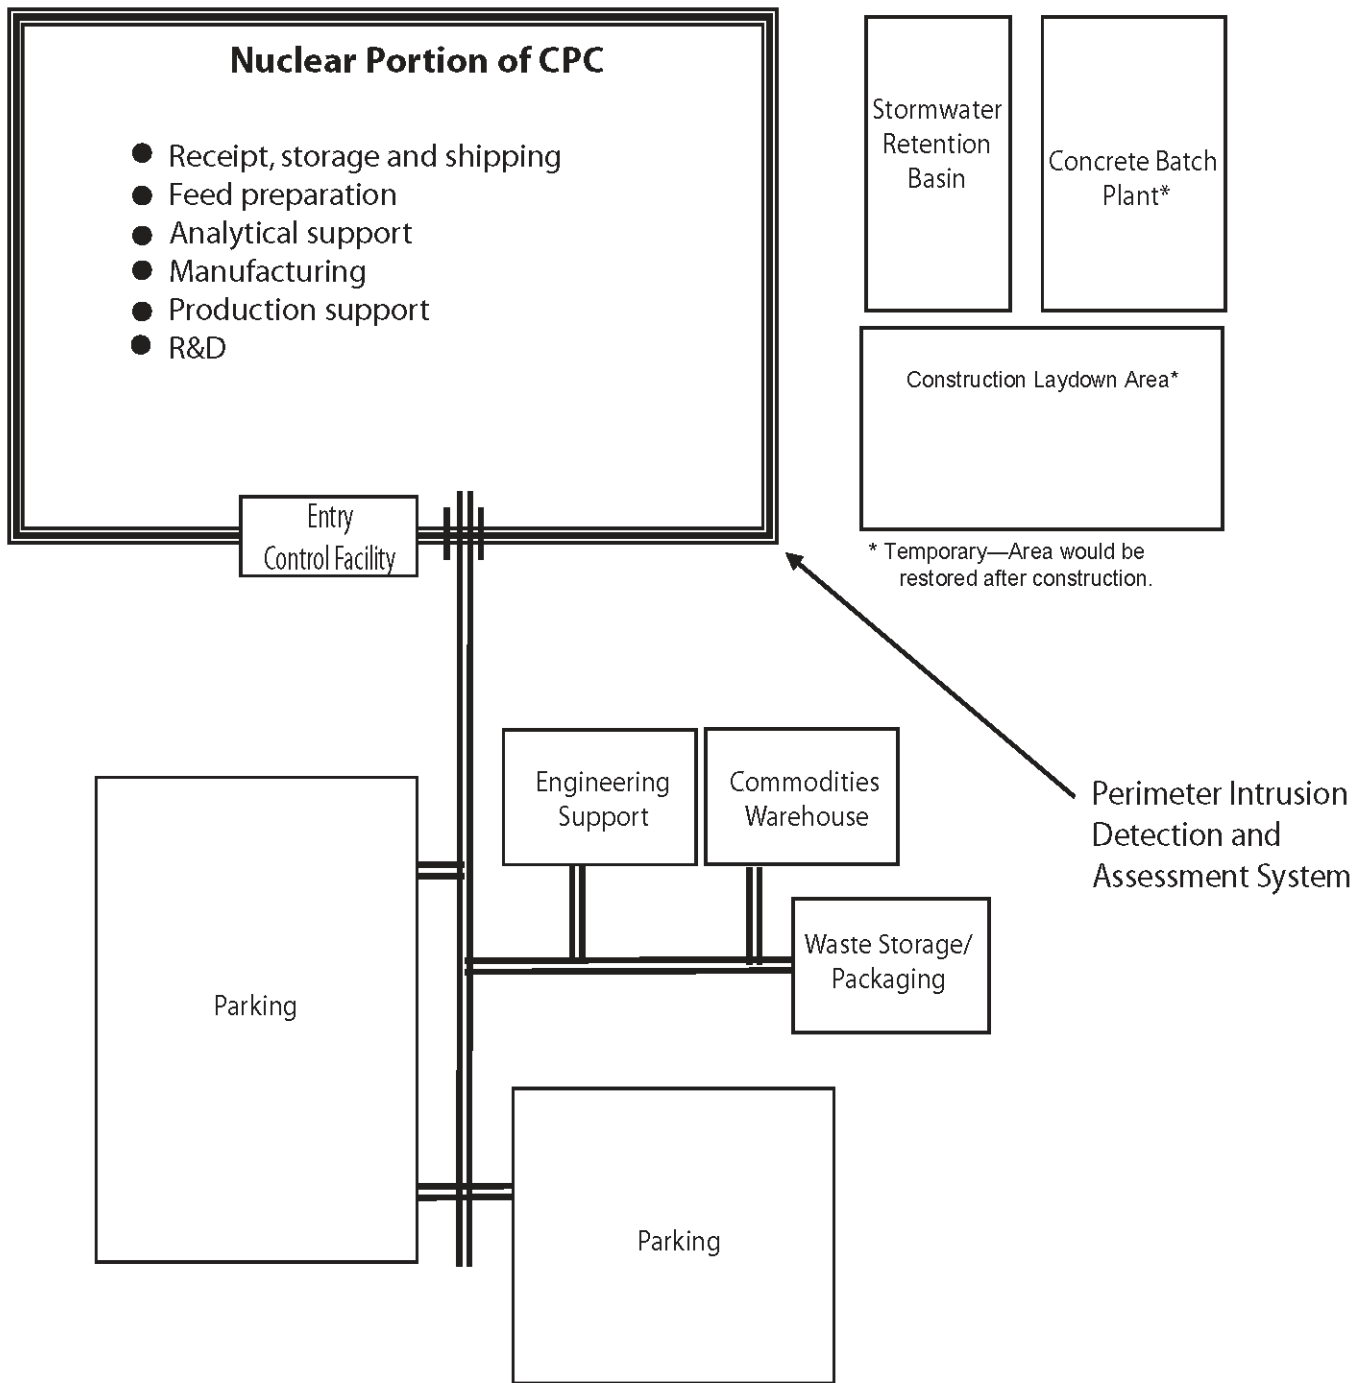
Nuclear Portion of CPC

- Receipt, storage and shipping
- Feed preparation
- Analytical support
- Manufacturing
- Production support
- R&D

Stormwater Retention Basin

Concrete Batch Plant*

Construction Laydown Area*

* Temporary—Area would be restored after construction.

Entry Control Facility

Perimeter Intrusion Detection and Assessment System

Engineering Support

Commodities Warehouse

Waste Storage/ Packaging

Parking

Parking